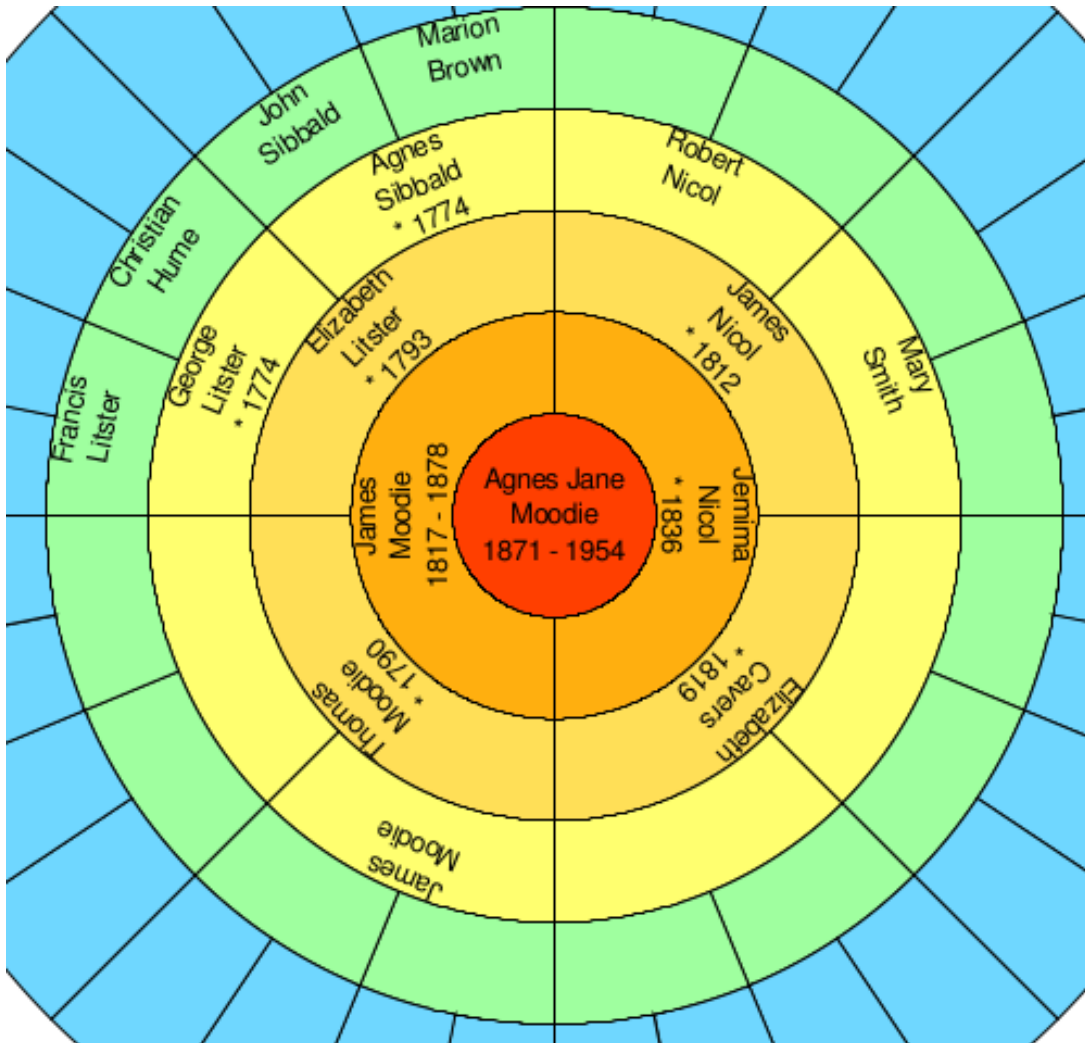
Agnes Jane Moodie 1871 - 1954

James Moodie 1817 - 1878

Jemima Nicol * 1836

Elizabeth Litster * 1793

James Nicol * 1812

Thomas Moodie * 1790

Elizabeth Cavers * 1819

Agnes Sibbald * 1774

Robert Nicol

George Litster * 1774

Mary Smith

James Moodie

Marion Brown

John Sibbald

Christian Hume

Francis Litster